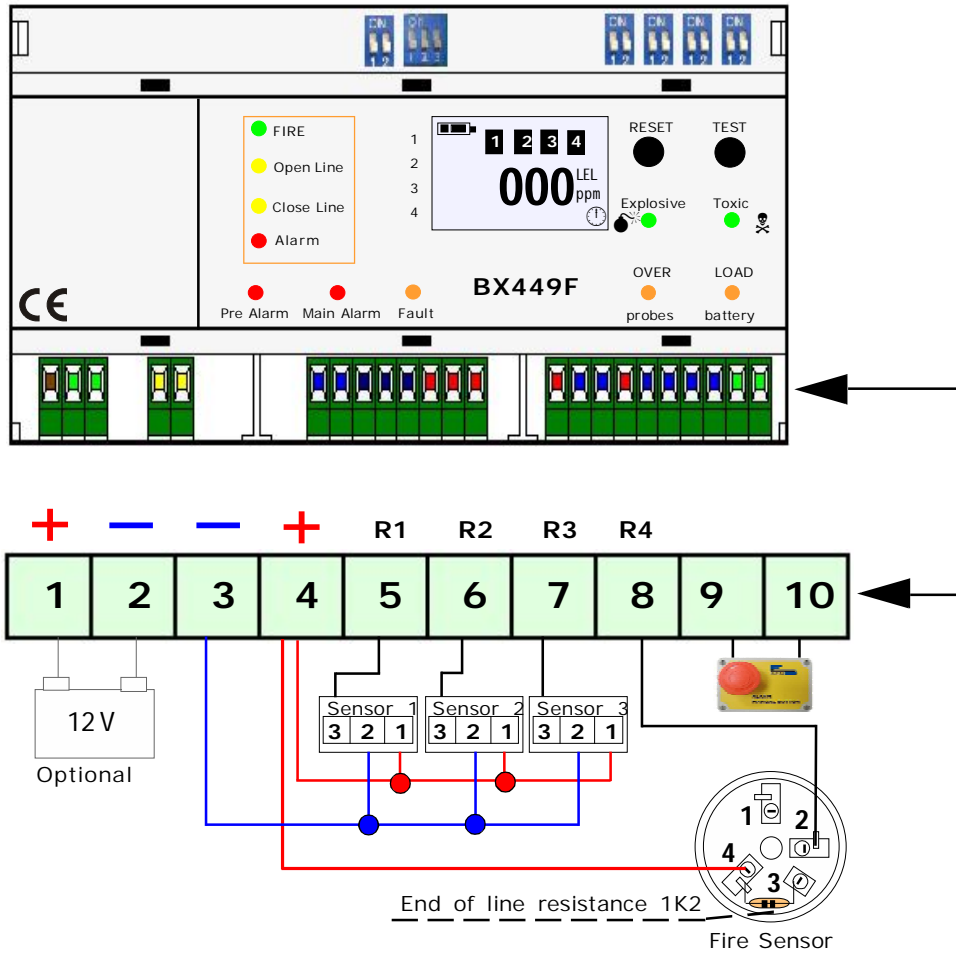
ON 1 2 ON 1 2 3 ON 1 2 ON 1 2 ON 1 2 ON 1 2

FIRE
Open Line
Close Line
Alarm

1 2 3 4
1 2 3 4
000 LEL ppm

RESET TEST
Explosive Toxic

CE

Pre Alarm Main Alarm Fault
BX449F
OVER probes LOAD battery

+ − − + R1 R2 R3 R4

| 1 | 2 | 3 | 4 | 5 | 6 | 7 | 8 | 9 | 10 |
|---|---|---|---|---|---|---|---|---|---|

12 V
Optional

Sensor 1
3 2 1
Sensor 2
3 2 1
Sensor 3
3 2 1

1 2 4 3

End of line resistance 1K2
Fire Sensor